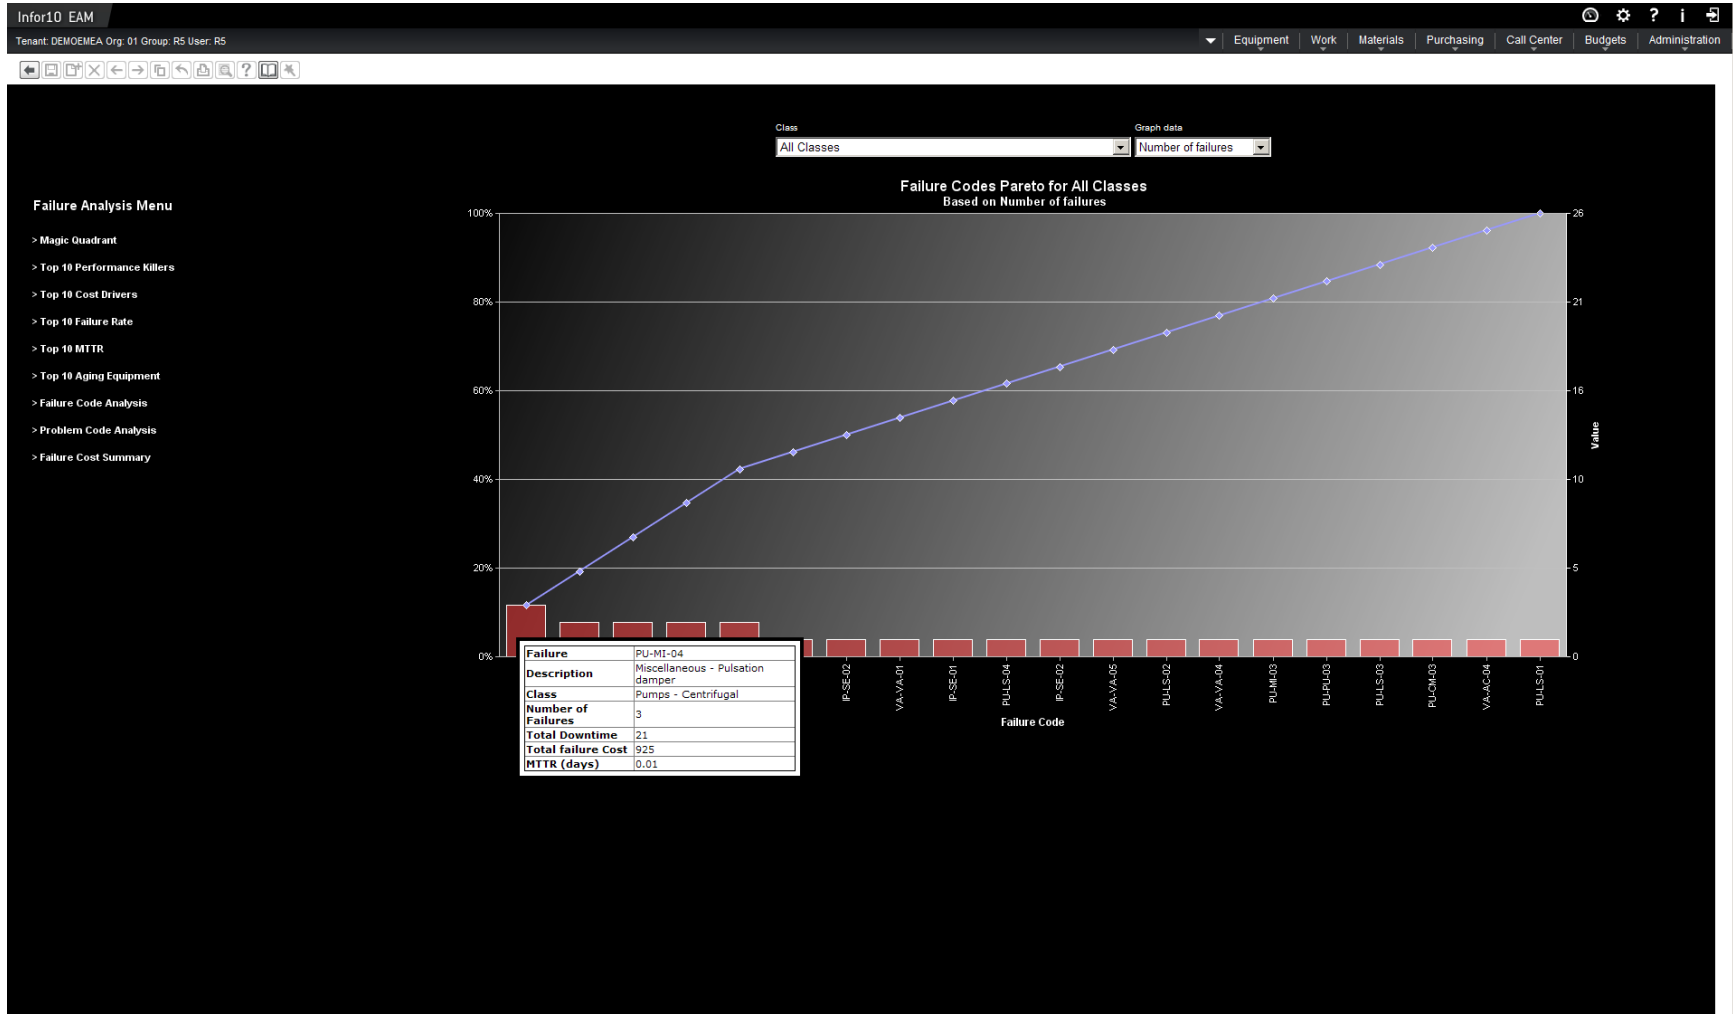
Infor10 EAM

Tenant: DEMOEMEA Org: 01 Group: R5 User: R5

Equipment | Work | Materials | Purchasing | Call Center | Budgets | Administration

Class
All Classes

Graph data
Number of failures

Failure Analysis Menu

> Magic Quadrant
> Top 10 Performance Killers
> Top 10 Cost Drivers
> Top 10 Failure Rate
> Top 10 MTTR
> Top 10 Aging Equipment
> Failure Code Analysis
> Problem Code Analysis
> Failure Cost Summary

Failure Codes Pareto for All Classes
Based on Number of failures

100%
80%
60%
40%
20%
0%

26
21
16
10
5
0

Value

| Failure | PU-MI-04 |
|---|---|
| Description | Miscellaneous - Pulsation damper |
| Class | Pumps - Centrifugal |
| Number of Failures | 3 |
| Total Downtime | 21 |
| Total failure Cost | 925 |
| MTTR (days) | 0.01 |

IP-SE-02
VA-VA-01
IP-SE-01
PU-LS-04
IP-SE-02
VA-VA-05
PU-LS-02
VA-VA-04
PU-MI-03
PU-PU-03
PU-LS-03
PU-CM-03
VA-AC-04
PU-LS-01

Failure Code